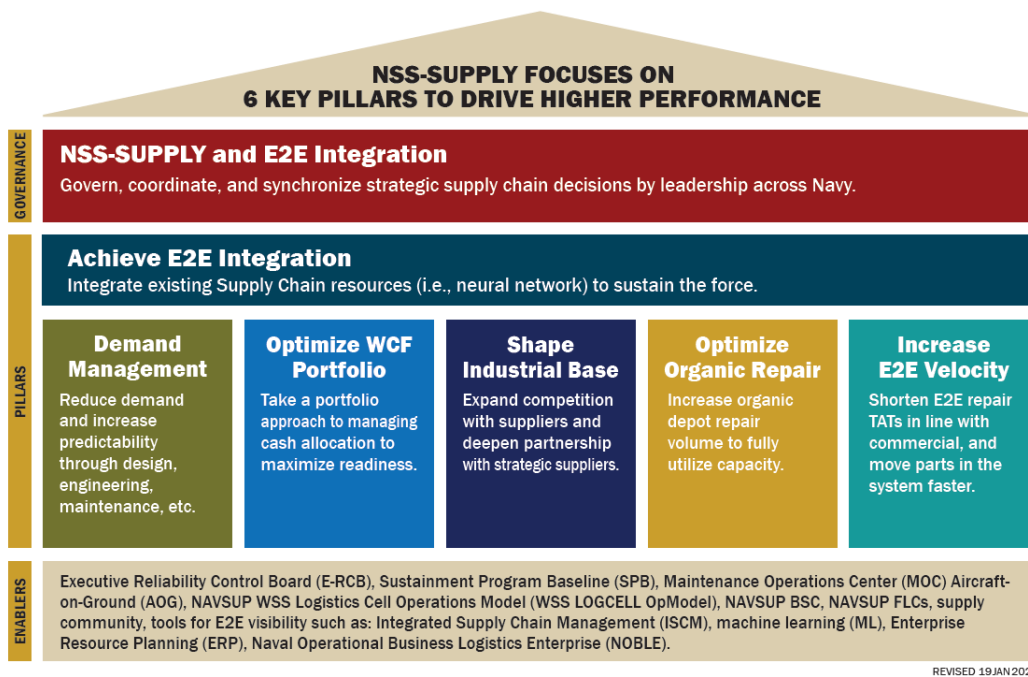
NSS-SUPPLY FOCUSES ON
6 KEY PILLARS TO DRIVE HIGHER PERFORMANCE

GOVERNANCE

NSS-SUPPLY and E2E Integration
Govern, coordinate, and synchronize strategic supply chain decisions by leadership across Navy.

PILLARS

Achieve E2E Integration
Integrate existing Supply Chain resources (i.e., neural network) to sustain the force.

Demand Management
Reduce demand and increase predictability through design, engineering, maintenance, etc.

Optimize WCF Portfolio
Take a portfolio approach to managing cash allocation to maximize readiness.

Shape Industrial Base
Expand competition with suppliers and deepen partnership with strategic suppliers.

Optimize Organic Repair
Increase organic depot repair volume to fully utilize capacity.

Increase E2E Velocity
Shorten E2E repair TATs in line with commercial, and move parts in the system faster.

ENABLERS

Executive Reliability Control Board (E-RCB), Sustainment Program Baseline (SPB), Maintenance Operations Center (MOC) Aircraft-on-Ground (AOG), NAVSUP WSS Logistics Cell Operations Model (WSS LOGCELL OpModel), NAVSUP BSC, NAVSUP FLCs, supply community, tools for E2E visibility such as: Integrated Supply Chain Management (ISCM), machine learning (ML), Enterprise Resource Planning (ERP), Naval Operational Business Logistics Enterprise (NOBLE).

REVISED 19JAN20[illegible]